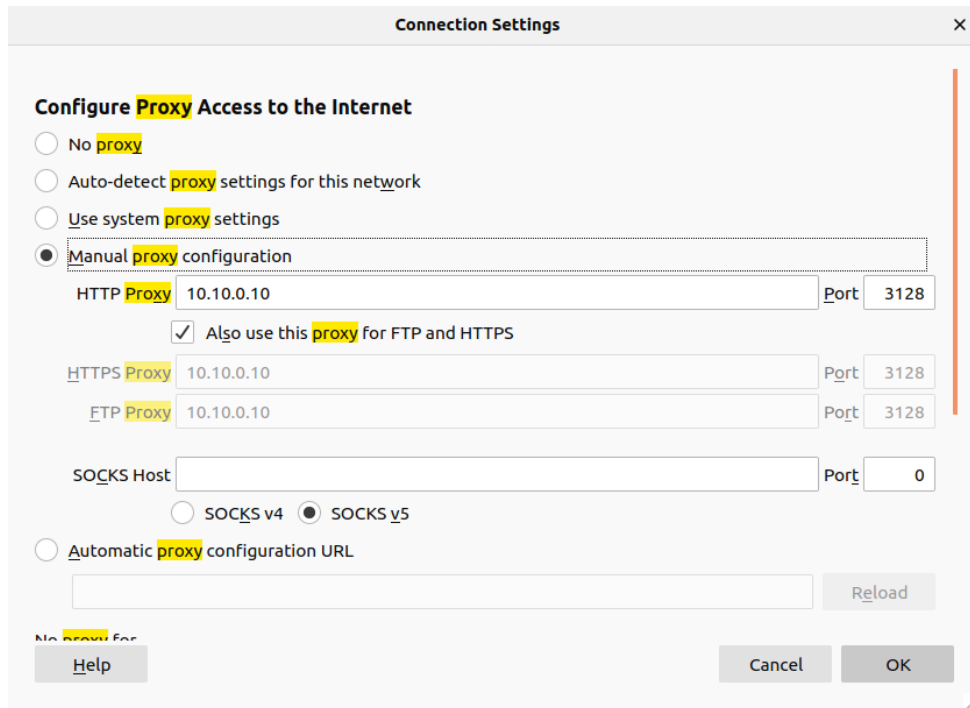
Connection Settings

Configure Proxy Access to the Internet

No proxy

Auto-detect proxy settings for this network

Use system proxy settings

Manual proxy configuration

HTTP Proxy 10.10.0.10 Port 3128

Also use this proxy for FTP and HTTPS

HTTPS Proxy 10.10.0.10 Port 3128

FTP Proxy 10.10.0.10 Port 3128

SOCKS Host Port 0

SOCKS v4 SOCKS v5

Automatic proxy configuration URL

Reload

No proxy for

Help

Cancel

OK